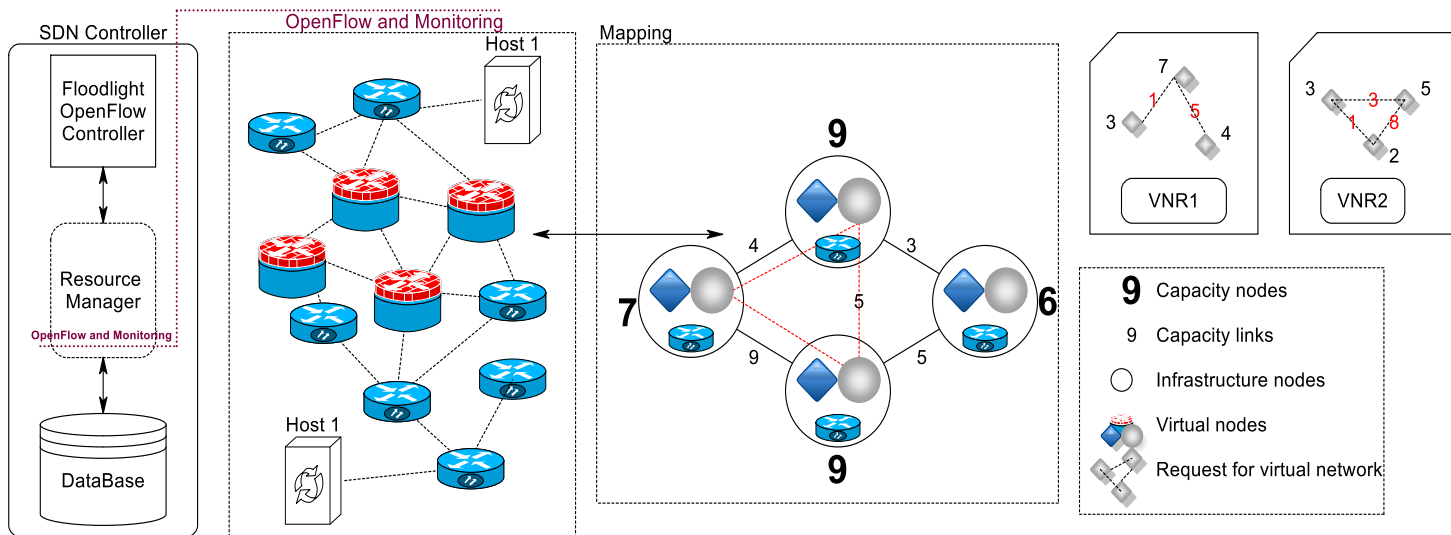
SDN Controller

Floodlight OpenFlow Controller

Resource Manager

OpenFlow and Monitoring

DataBase

OpenFlow and Monitoring

Host 1

Host 1

Mapping

9

4

3

7

5

6

9

5

9

7

3

1

5

4

VNR1

3

3

5

1

8

2

VNR2

9 Capacity nodes

9 Capacity links

Infrastructure nodes

Virtual nodes

Request for virtual network